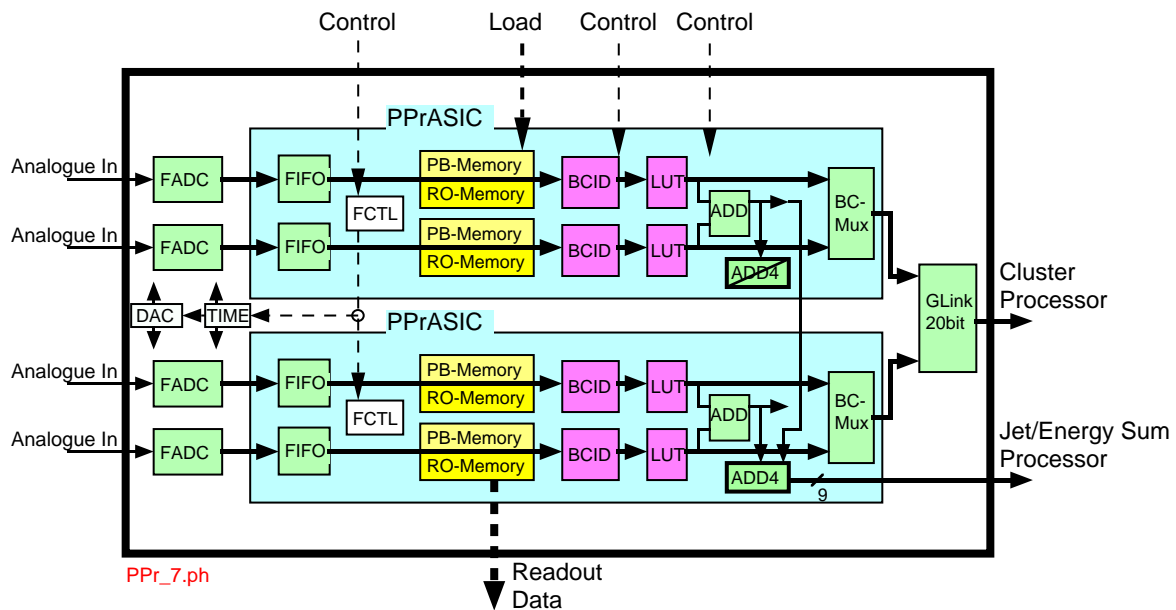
Control Load Control Control

PPrASIC

Analogue In FADC FIFO FCTL PB-Memory RO-Memory BCID LUT ADD BC-Mux

Analogue In FADC FIFO PB-Memory RO-Memory BCID LUT ADD4

DAC TIME

PPrASIC

GLink 20bit

Cluster Processor

Analogue In FADC FIFO PB-Memory RO-Memory BCID LUT ADD BC-Mux

Analogue In FADC FIFO FCTL PB-Memory RO-Memory BCID LUT ADD4

Jet/Energy Sum Processor

9

PPr_7.ph

Readout Data